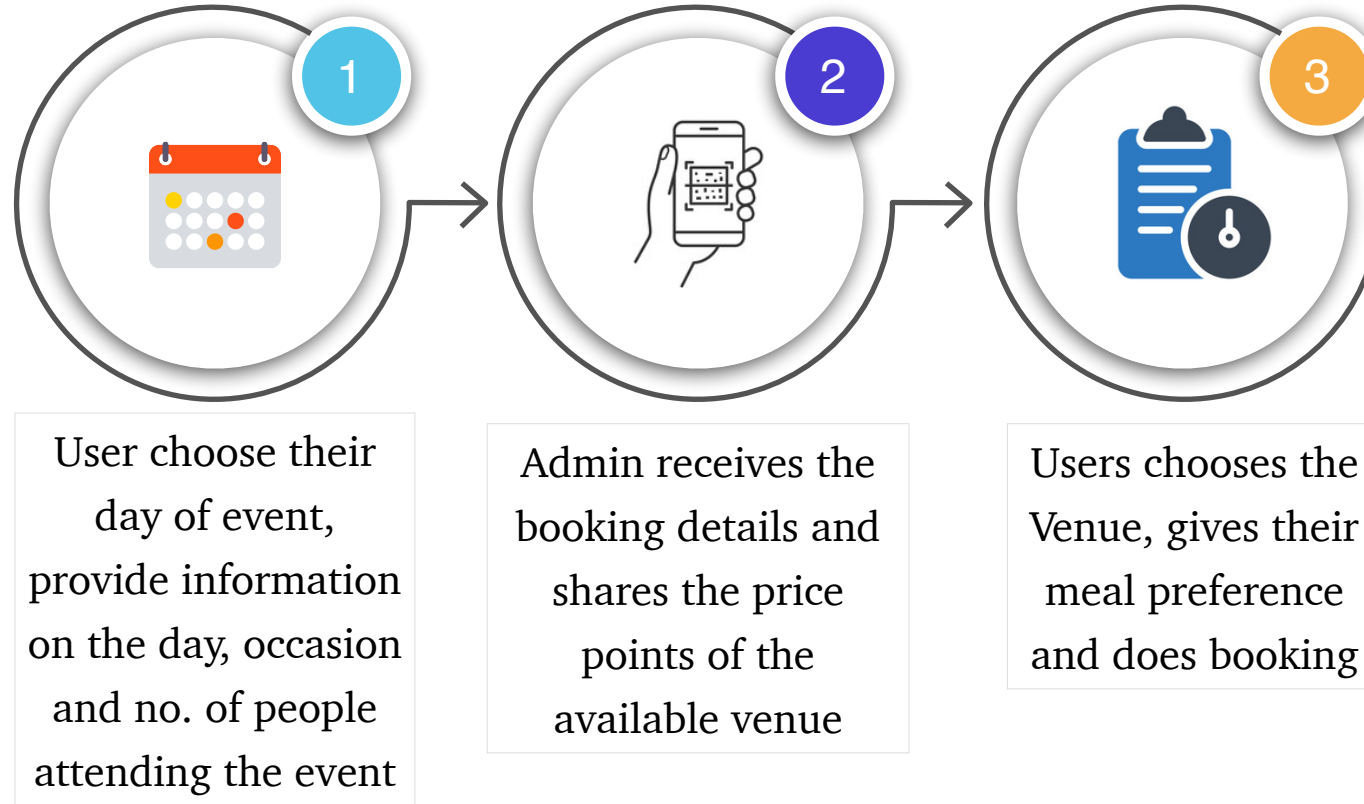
1

User choose their day of event, provide information on the day, occasion and no. of people attending the event

2

Admin receives the booking details and shares the price points of the available venue

3

Users chooses the Venue, gives their meal preference and does booking